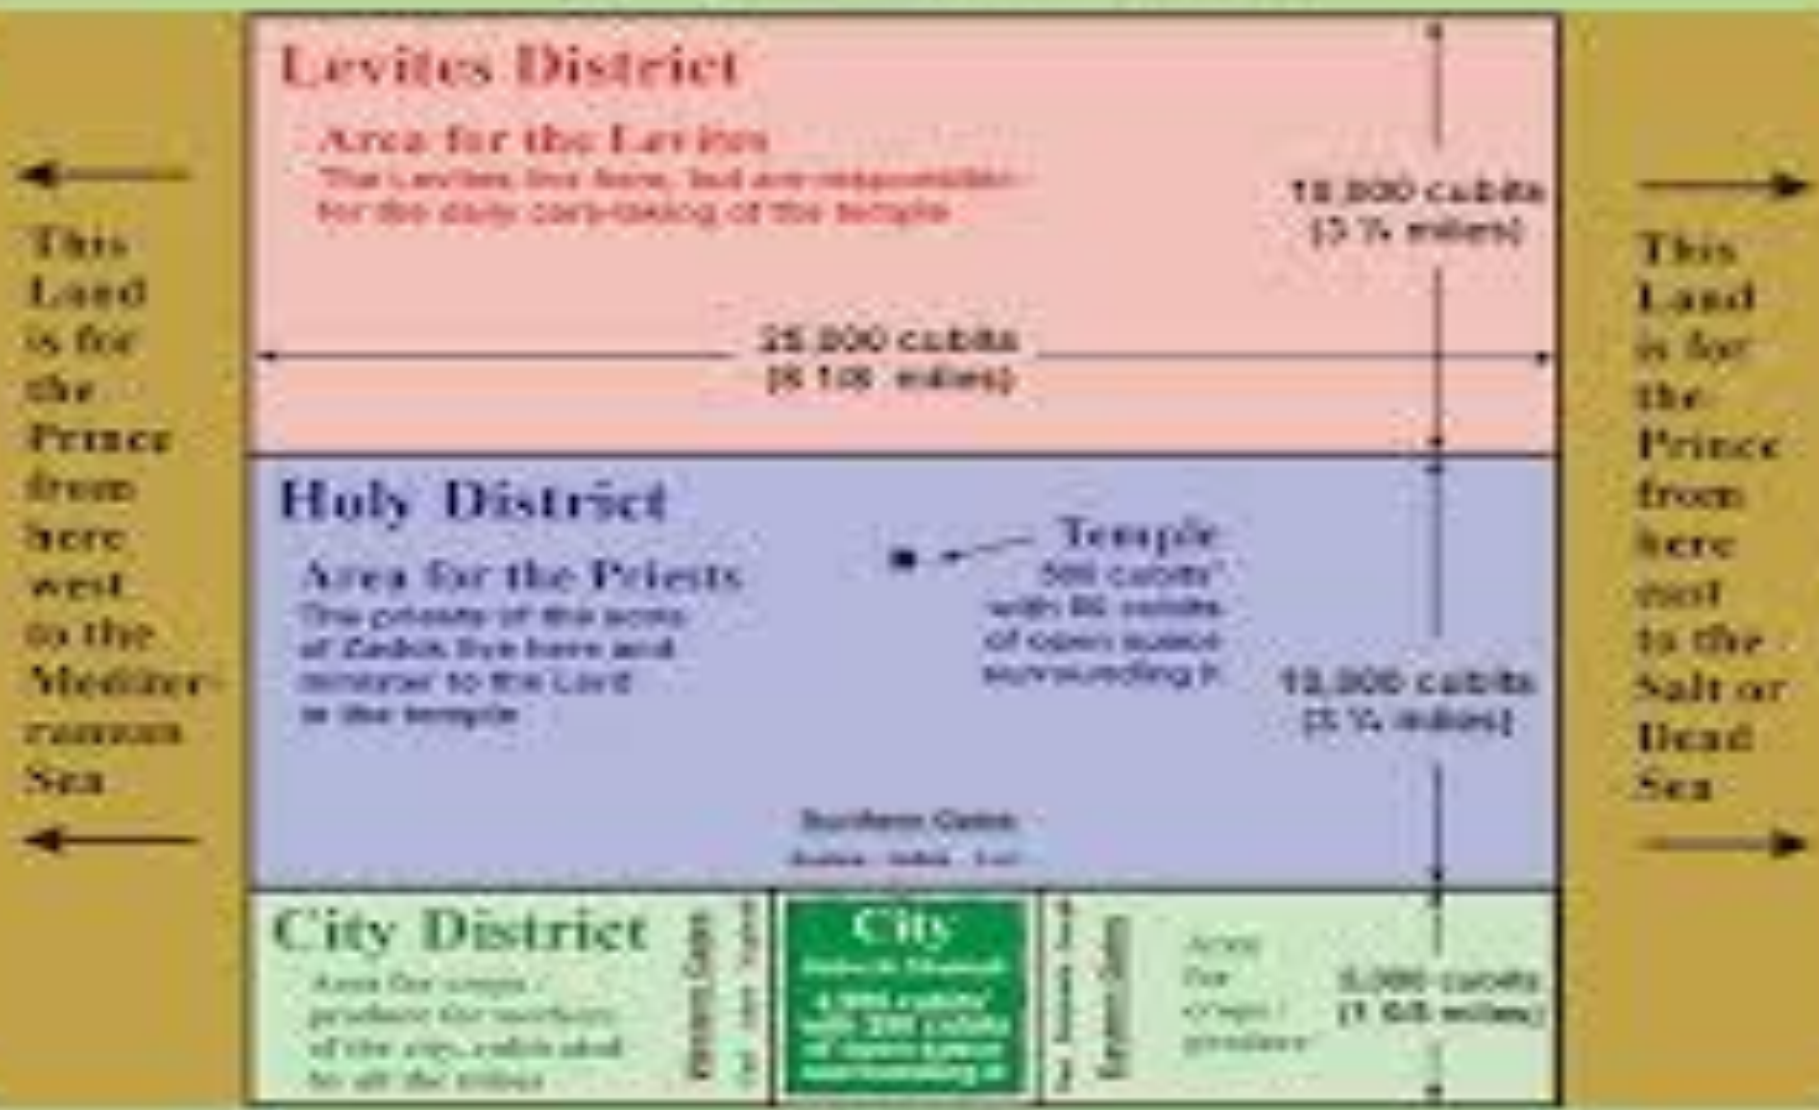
Levites District

Area for the Levites
The Levites live here, but are responsible for the daily care-taking of the temple

10,000 cubits
(3 ¼ miles)

25,000 cubits
(8 1/8 miles)

This Land is for the Prince from here west to the Mediterranean Sea

This Land is for the Prince from here east to the Salt or Dead Sea

Holy District

Area for the Priests
The priests of the sons of Zadok live here and minister to the Lord in the temple

Temple
500 cubits² with 50 cubits of open space surrounding it

10,000 cubits
(3 ¼ miles)

Northern Gates
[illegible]

City District
Area for crops / produce for workers of the city, cultivated by all the tribes

Western Gates

City
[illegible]
4,500 cubits² with 250 cubits of open space surrounding it

Eastern Gates

Area for crops / produce

5,000 cubits
(1 5/8 miles)